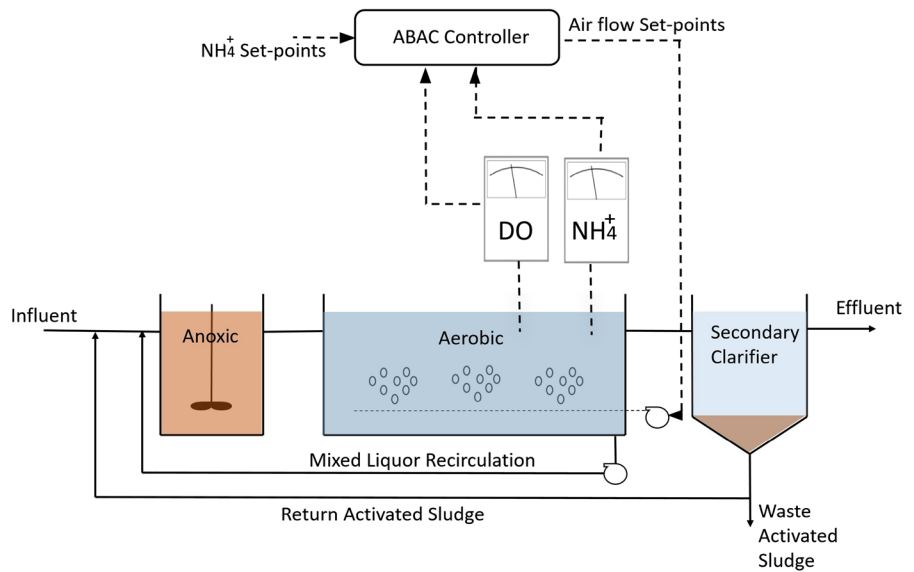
$NH_4^+$ Set-points

ABAC Controller

Air flow Set-points

DO

$NH_4^+$

Influent

Anoxic

Aerobic

Secondary Clarifier

Effluent

Mixed Liquor Recirculation

Return Activated Sludge

Waste Activated Sludge